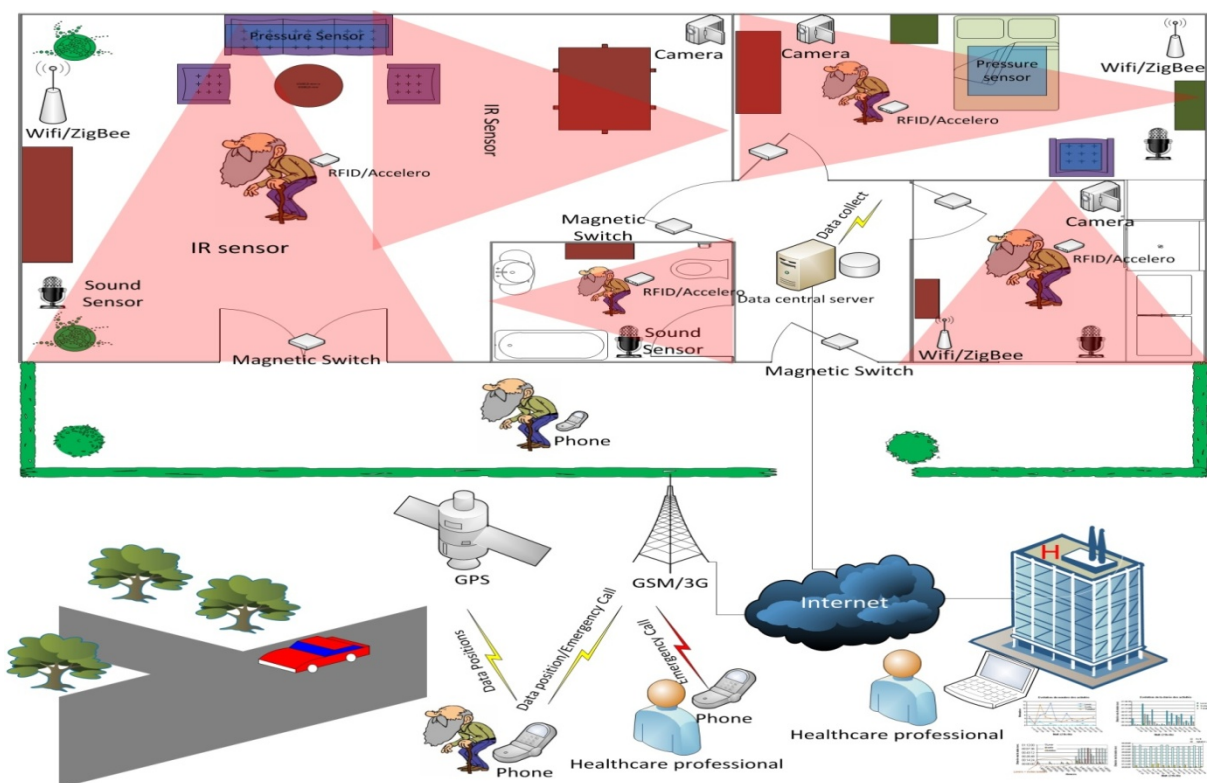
Pressure Sensor

Camera

Wifi/ZigBee

IR Sensor

RFID/Accelero

IR sensor

Sound Sensor

Magnetic Switch

Camera

Pressure sensor

Wifi/ZigBee

RFID/Accelero

Magnetic Switch

Data collect

Data central server

RFID/Accelero

Sound Sensor

Camera

RFID/Accelero

Wifi/ZigBee

Magnetic Switch

Phone

GPS

GSM/3G

Internet

H

Data Positions

Data position/Emergency Call

Emergency Call

Phone

Phone

Healthcare professional

Healthcare professional